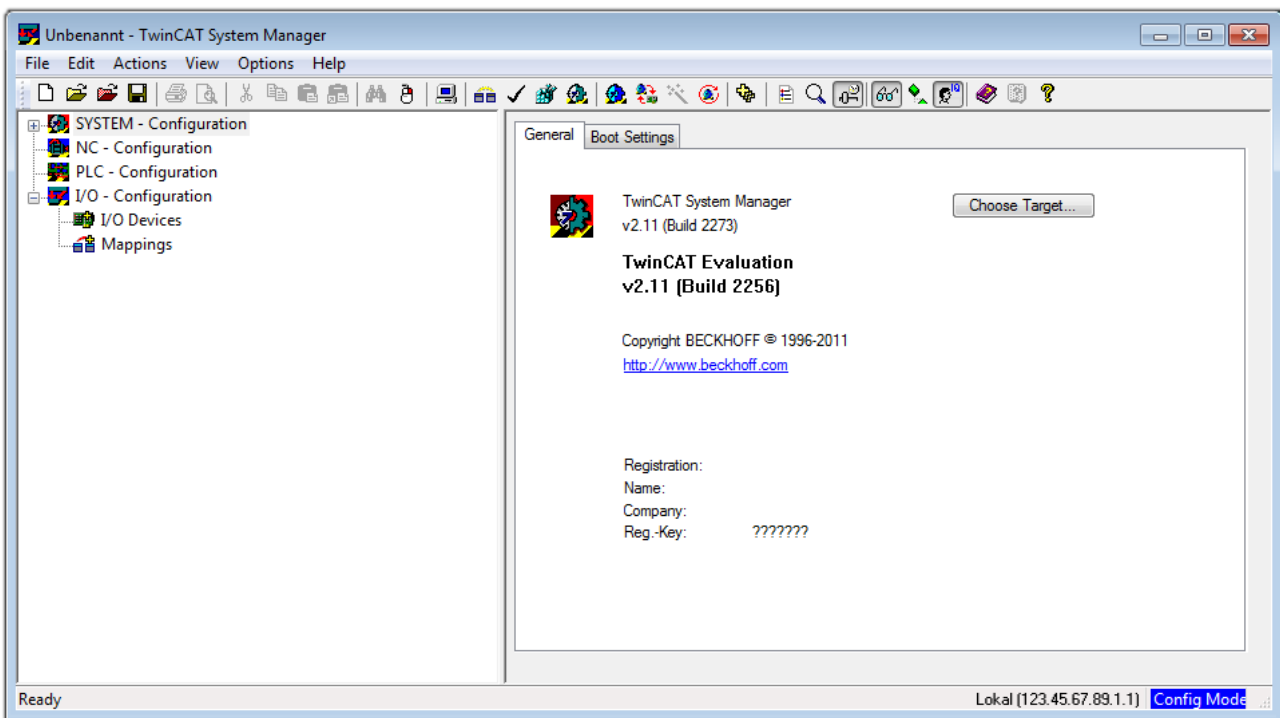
Unbenannt - TwinCAT System Manager

File Edit Actions View Options Help

SYSTEM - Configuration
NC - Configuration
PLC - Configuration
I/O - Configuration
I/O Devices
Mappings

General Boot Settings

TwinCAT System Manager
v2.11 (Build 2273)

Choose Target...

TwinCAT Evaluation
v2.11 (Build 2256)

Copyright BECKHOFF © 1996-2011
http://www.beckhoff.com

Registration:
Name:
Company:
Reg.-Key: ???????

Ready

Lokal (123.45.67.89.1.1) Config Mode